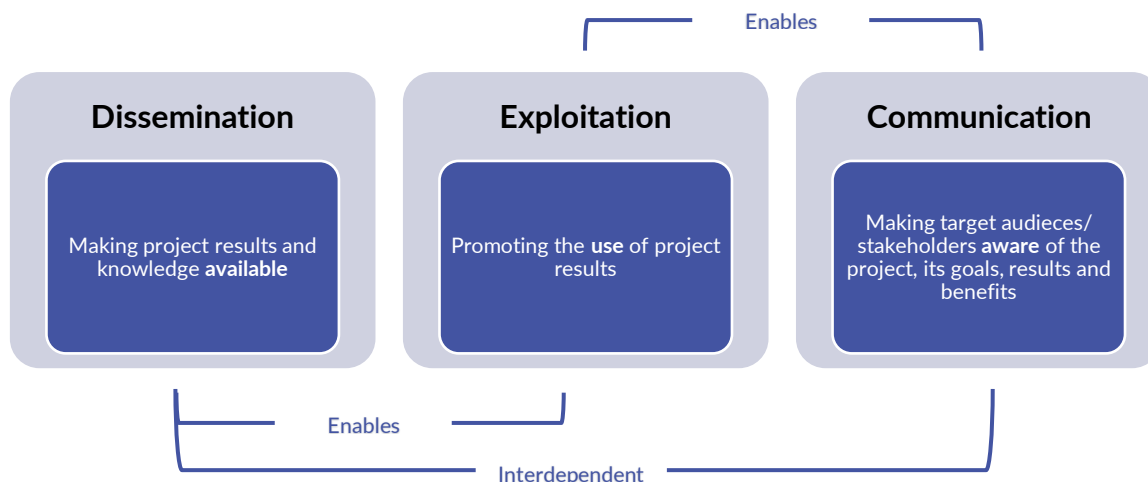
Enables

Dissemination

Making project results and knowledge **available**

Exploitation

Promoting the **use** of project results

Communication

Making target audieces/ stakeholders **aware** of the project, its goals, results and benefits

Enables

Interdependent